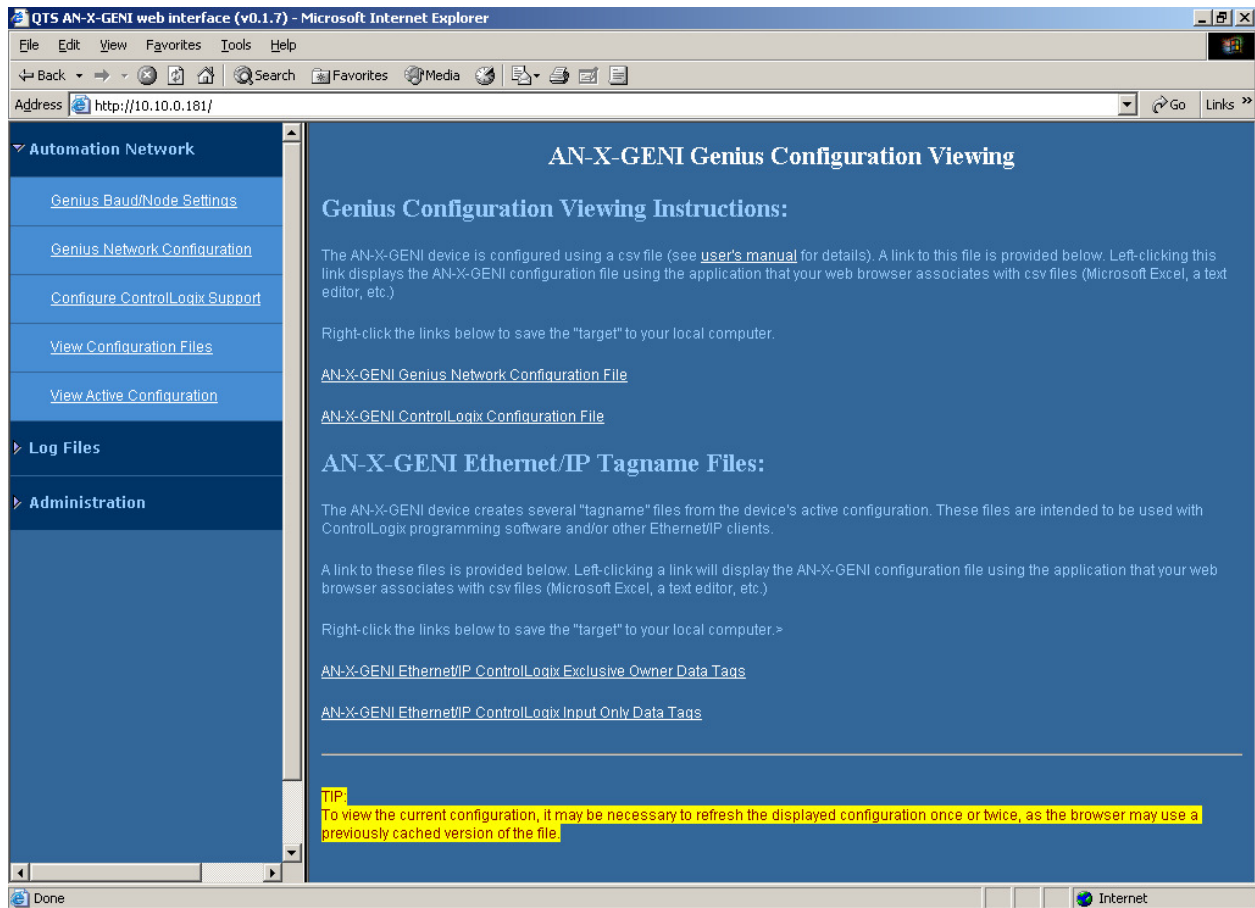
QTS AN-X-GENI web interface (v0.1.7) - Microsoft Internet Explorer

File Edit View Favorites Tools Help

Back Search Favorites Media

Address http://10.10.0.181/ Go Links

Automation Network

Genius Baud/Node Settings

Genius Network Configuration

Configure ControlLogix Support

View Configuration Files

View Active Configuration

Log Files

Administration

AN-X-GENI Genius Configuration Viewing

Genius Configuration Viewing Instructions:

The AN-X-GENI device is configured using a csv file (see user's manual for details). A link to this file is provided below. Left-clicking this link displays the AN-X-GENI configuration file using the application that your web browser associates with csv files (Microsoft Excel, a text editor, etc.)

Right-click the links below to save the "target" to your local computer.

AN-X-GENI Genius Network Configuration File

AN-X-GENI ControlLogix Configuration File

AN-X-GENI Ethernet/IP Tagname Files:

The AN-X-GENI device creates several "tagname" files from the device's active configuration. These files are intended to be used with ControlLogix programming software and/or other Ethernet/IP clients.

A link to these files is provided below. Left-clicking a link will display the AN-X-GENI configuration file using the application that your web browser associates with csv files (Microsoft Excel, a text editor, etc.)

Right-click the links below to save the "target" to your local computer.>

AN-X-GENI Ethernet/IP ControlLogix Exclusive Owner Data Tags

AN-X-GENI Ethernet/IP ControlLogix Input Only Data Tags

TIP:
To view the current configuration, it may be necessary to refresh the displayed configuration once or twice, as the browser may use a previously cached version of the file.

Done Internet